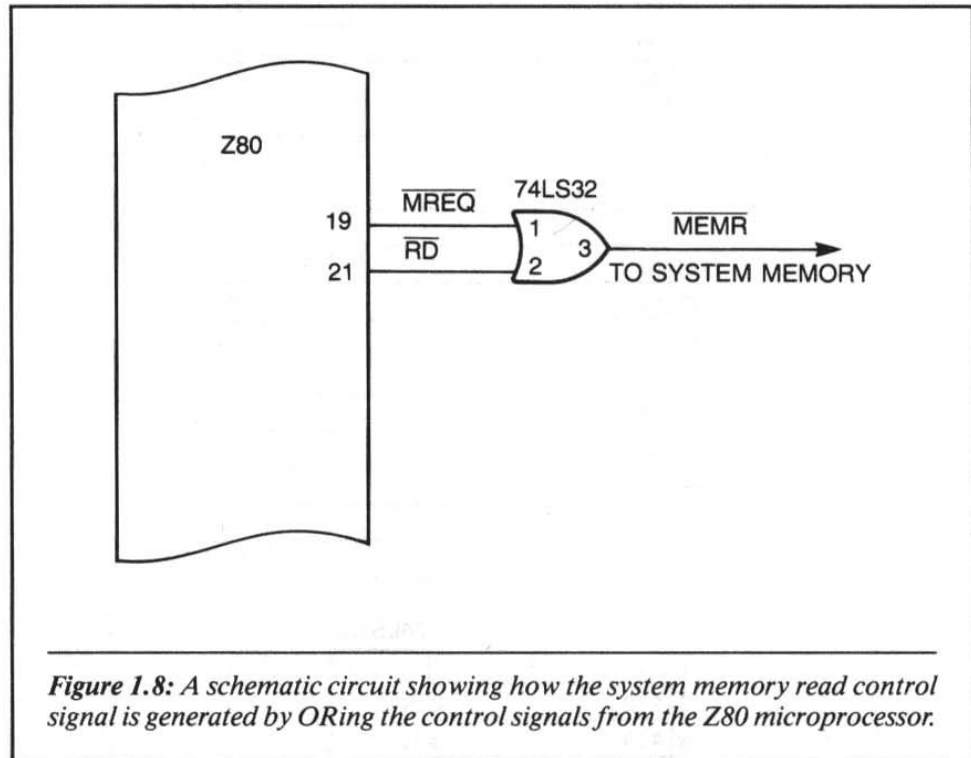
Z80

19

21

$\overline{MREQ}$

$\overline{RD}$

74LS32

1

2

3

$\overline{MEMR}$

TO SYSTEM MEMORY

*Figure 1.8:* A schematic circuit showing how the system memory read control signal is generated by ORing the control signals from the Z80 microprocessor.